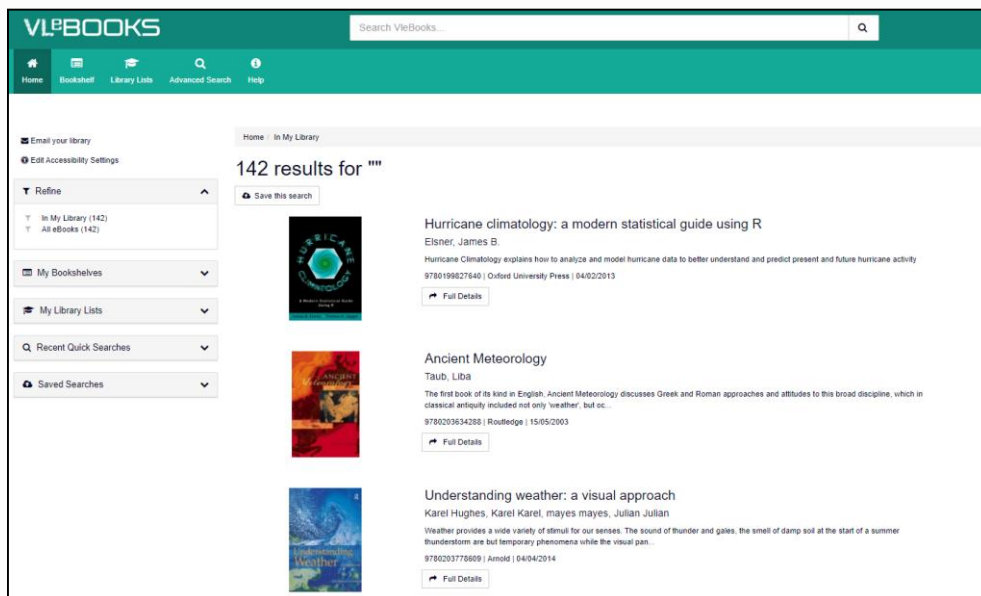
VLeBOOKS

Search VleBooks...

Home Bookshelf Library Lists Advanced Search Help

Email your library
Edit Accessibility Settings

Refine
In My Library (142)
All eBooks (142)

My Bookshelves

My Library Lists

Recent Quick Searches

Saved Searches

Home / In My Library

142 results for ""

Save this search

HURRICANE CLIMATOLOGY
A Modern Statistical Guide Using R

Hurricane climatology: a modern statistical guide using R
Elsner, James B.
Hurricane Climatology explains how to analyze and model hurricane data to better understand and predict present and future hurricane activity
9780199827640 | Oxford University Press | 04/02/2013
Full Details

ANCIENT Meteorology

Ancient Meteorology
Taub, Liba
The first book of its kind in English, Ancient Meteorology discusses Greek and Roman approaches and attitudes to this broad discipline, which in classical antiquity included not only 'weather', but oc...
9780203634288 | Routledge | 15/05/2003
Full Details

Understanding Weather

Understanding weather: a visual approach
Karel Hughes, Karel Karel, mayes mayes, Julian Julian
Weather provides a wide variety of stimuli for our senses. The sound of thunder and gales, the smell of damp soil at the start of a summer thunderstorm are but temporary phenomena while the visual pan...
9780203778609 | Arnold | 04/04/2014
Full Details